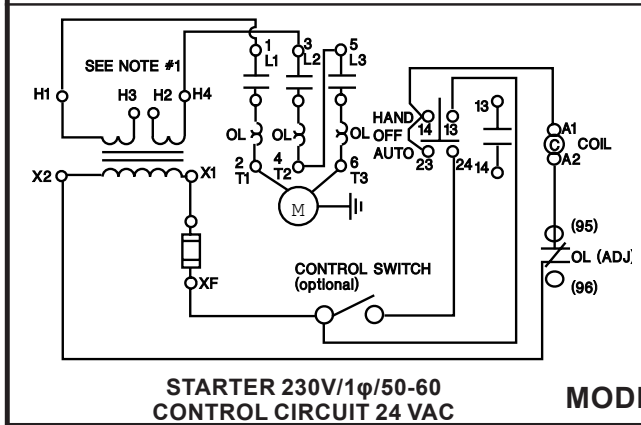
SEE NOTE #1
H1 H3 H2 H4
1 L1 3 L2 5 L3
OL OL OL
2 T1 4 T2 6 T3
M
X2 X1
XF
HAND 14 OFF 13 AUTO 23 24
13 14
A1 C COIL A2
(95)
OL (ADJ)
(96)
CONTROL SWITCH (optional)

STARTER 230V/1φ/50-60
CONTROL CIRCUIT 24 VAC

MOD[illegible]